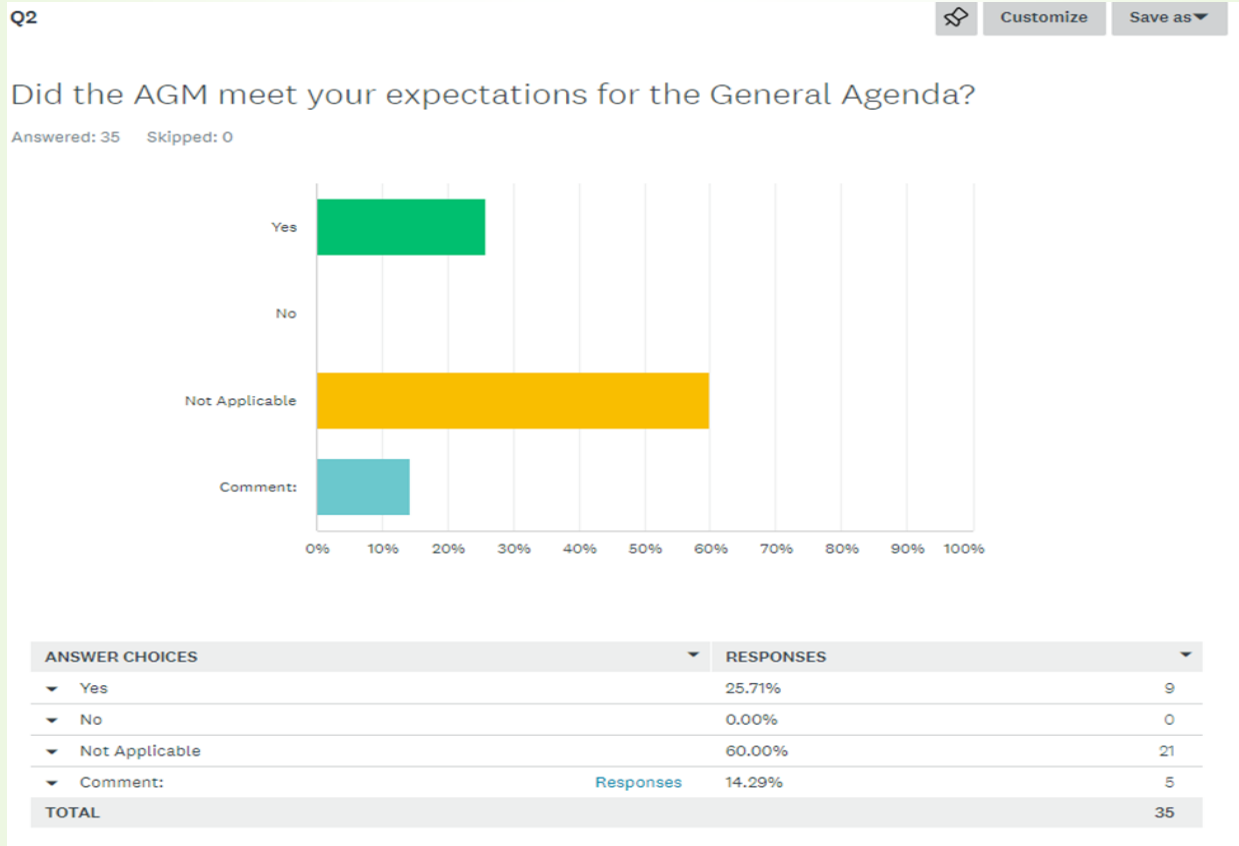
Q2

Customize Save as

Did the AGM meet your expectations for the General Agenda?

Answered: 35 Skipped: 0

Yes

No

Not Applicable

Comment:

0% 10% 20% 30% 40% 50% 60% 70% 80% 90% 100%

| ANSWER CHOICES | | RESPONSES | |
|---|---|---|---|
| Yes | | 25.71% | 9 |
| No | | 0.00% | 0 |
| Not Applicable | | 60.00% | 21 |
| Comment: | Responses | 14.29% | 5 |
| TOTAL | | | 35 |